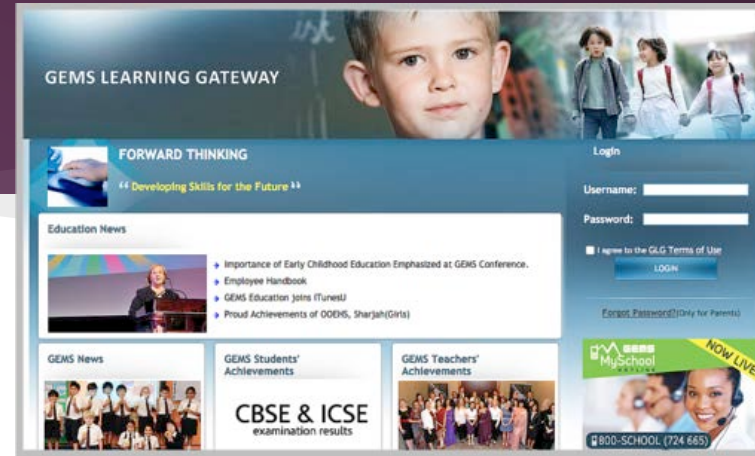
GEMS LEARNING GATEWAY

FORWARD THINKING

" Developing Skills for the Future "

Login

Username:

Password:

I agree to the GLG Terms of Use

LOGIN

Forgot Password?(Only for Parents)

Education News

Importance of Early Childhood Education Emphasized at GEMS Conference.

Employee Handbook

GEMS Education joins iTunesU

Proud Achievements of OOEHS, Sharjah(Girls)

GEMS News

GEMS Students' Achievements

CBSE & ICSE examination results

GEMS Teachers' Achievements

GEMS MySchool HOTLINE

NOW LIVE

800-SCHOOL (724 665)